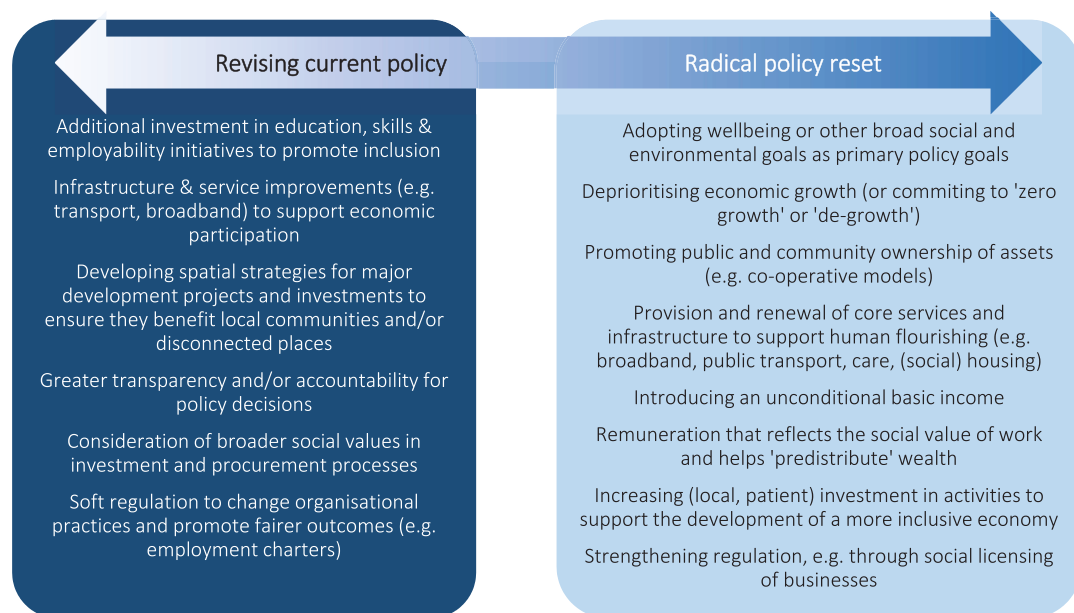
Revising current policy

Additional investment in education, skills & employability initiatives to promote inclusion

Infrastructure & service improvements (e.g. transport, broadband) to support economic participation

Developing spatial strategies for major development projects and investments to ensure they benefit local communities and/or disconnected places

Greater transparency and/or accountability for policy decisions

Consideration of broader social values in investment and procurement processes

Soft regulation to change organisational practices and promote fairer outcomes (e.g. employment charters)

Radical policy reset

Adopting wellbeing or other broad social and environmental goals as primary policy goals

Deprioritising economic growth (or commiting to 'zero growth' or 'de-growth')

Promoting public and community ownership of assets (e.g. co-operative models)

Provision and renewal of core services and infrastructure to support human flourishing (e.g. broadband, public transport, care, (social) housing)

Introducing an unconditional basic income

Remuneration that reflects the social value of work and helps 'predistribute' wealth

Increasing (local, patient) investment in activities to support the development of a more inclusive economy

Strengthening regulation, e.g. through social licensing of businesses